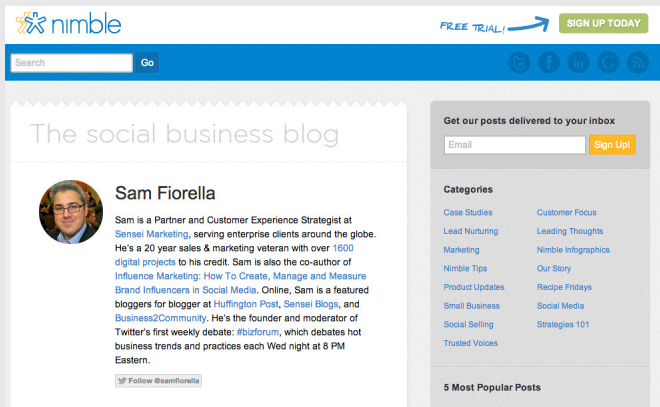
nimble

FREE TRIAL!

SIGN UP TODAY

Search

Go

The social business blog

Sam Fiorella

Sam is a Partner and Customer Experience Strategist at Sensei Marketing, serving enterprise clients around the globe. He's a 20 year sales & marketing veteran with over 1600 digital projects to his credit. Sam is also the co-author of Influence Marketing: How To Create, Manage and Measure Brand Influencers in Social Media. Online, Sam is a featured bloggers for blogger at Huffington Post, Sensei Blogs, and Business2Community. He's the founder and moderator of Twitter's first weekly debate: #bizforum, which debates hot business trends and practices each Wed night at 8 PM Eastern.

Follow @samfiorella

Get our posts delivered to your inbox

Email

Sign Up!

Categories

Case Studies

Customer Focus

Lead Nurturing

Leading Thoughts

Marketing

Nimble Infographics

Nimble Tips

Our Story

Product Updates

Recipe Fridays

Small Business

Social Media

Social Selling

Strategies 101

Trusted Voices

5 Most Popular Posts